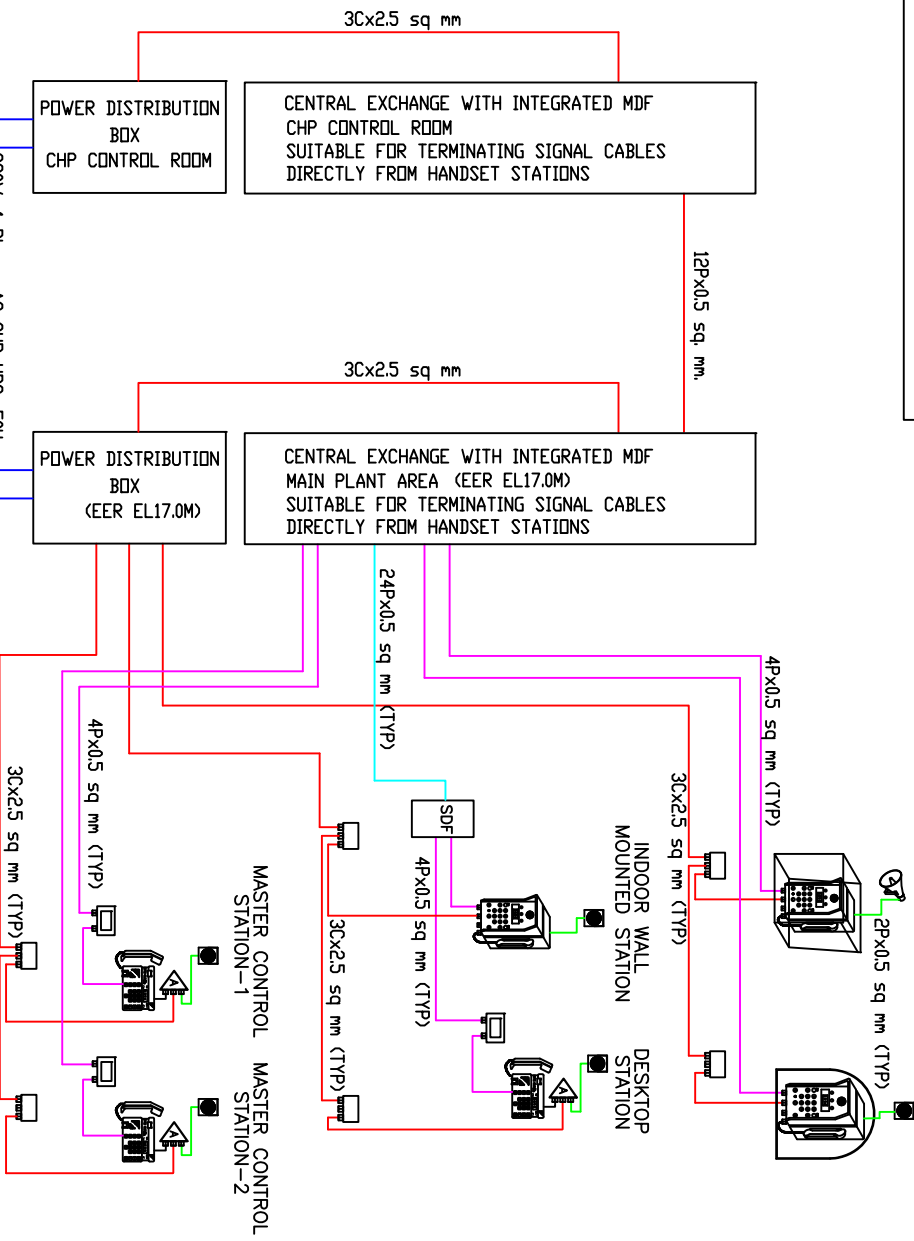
3Cx2.5 sq mm

POWER DISTRIBUTION BOX CHP CONTROL ROOM

CENTRAL EXCHANGE WITH INTEGRATED MDF
CHP CONTROL ROOM
SUITABLE FOR TERMINATING SIGNAL CABLES
DIRECTLY FROM HANDSET STATIONS

12Px0.5 sq. mm.

3Cx2.5 sq mm

POWER DISTRIBUTION BOX (EER EL17.0M)

CENTRAL EXCHANGE WITH INTEGRATED MDF
MAIN PLANT AREA (EER EL17.0M)
SUITABLE FOR TERMINATING SIGNAL CABLES
DIRECTLY FROM HANDSET STATIONS

24Px0.5 sq mm (TYP)

4Px0.5 sq mm (TYP)

3Cx2.5 sq mm (TYP)

4Px0.5 sq mm (TYP)

SDF

4Px0.5 sq mm (TYP)

3Cx2.5 sq mm (TYP)

INDOOR WALL MOUNTED STATION

3Cx2.5 sq mm (TYP)

2Px0.5 sq mm (TYP)

MASTER CONTROL STATION-1

MASTER CONTROL STATION-2

DESKTOP STATION